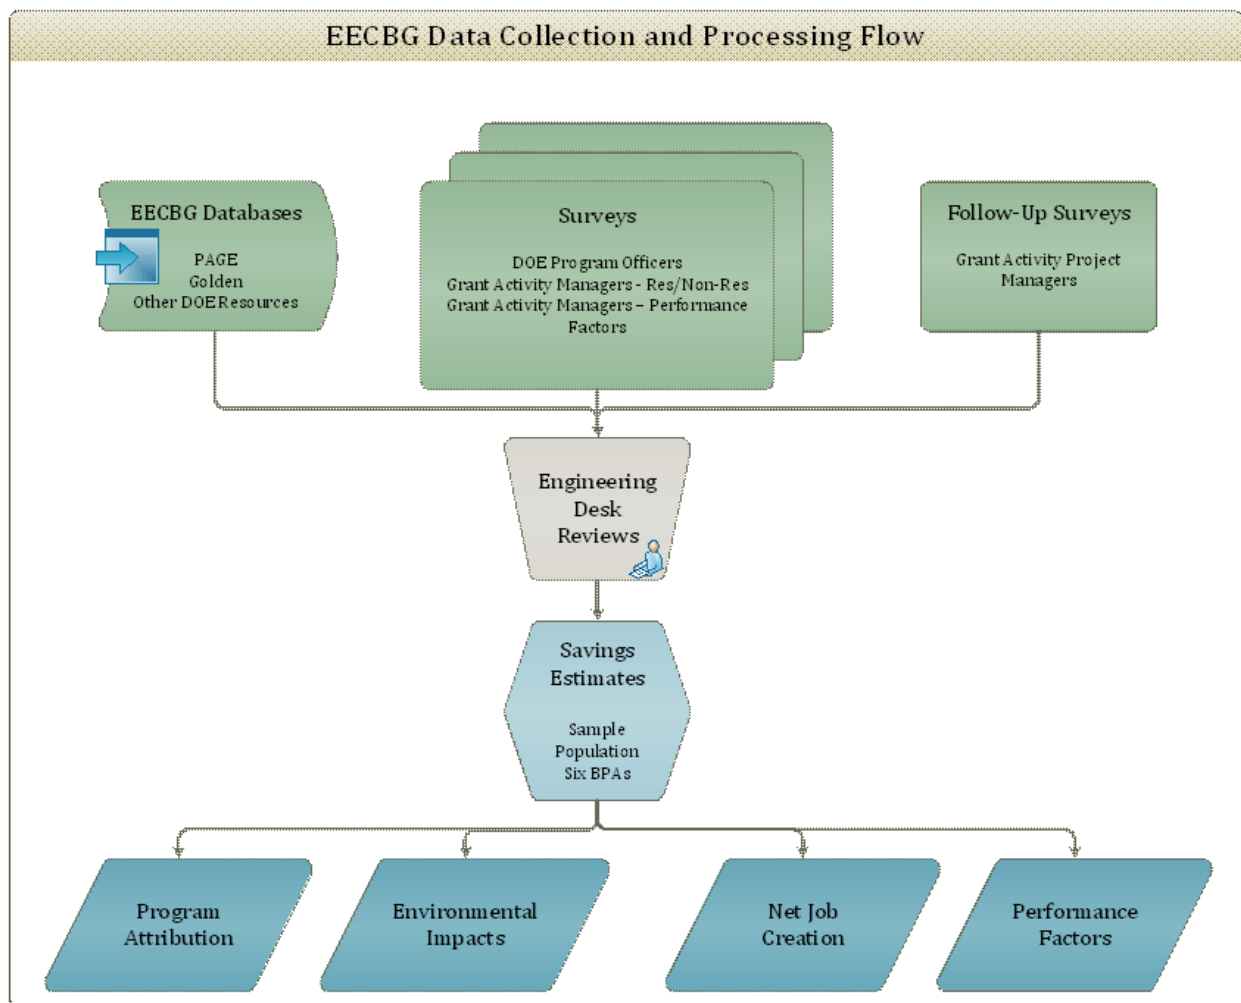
EECBG Data Collection and Processing Flow

EECBG Databases

PAGE
Golden
Other DOE Resources

Surveys

DOE Program Officers
Grant Activity Managers - Res/Non-Res
Grant Activity Managers – Performance Factors

Follow-Up Surveys

Grant Activity Project Managers

Engineering Desk Reviews

Savings Estimates

Sample
Population
Six BPAs

Program Attribution

Environmental Impacts

Net Job Creation

Performance Factors